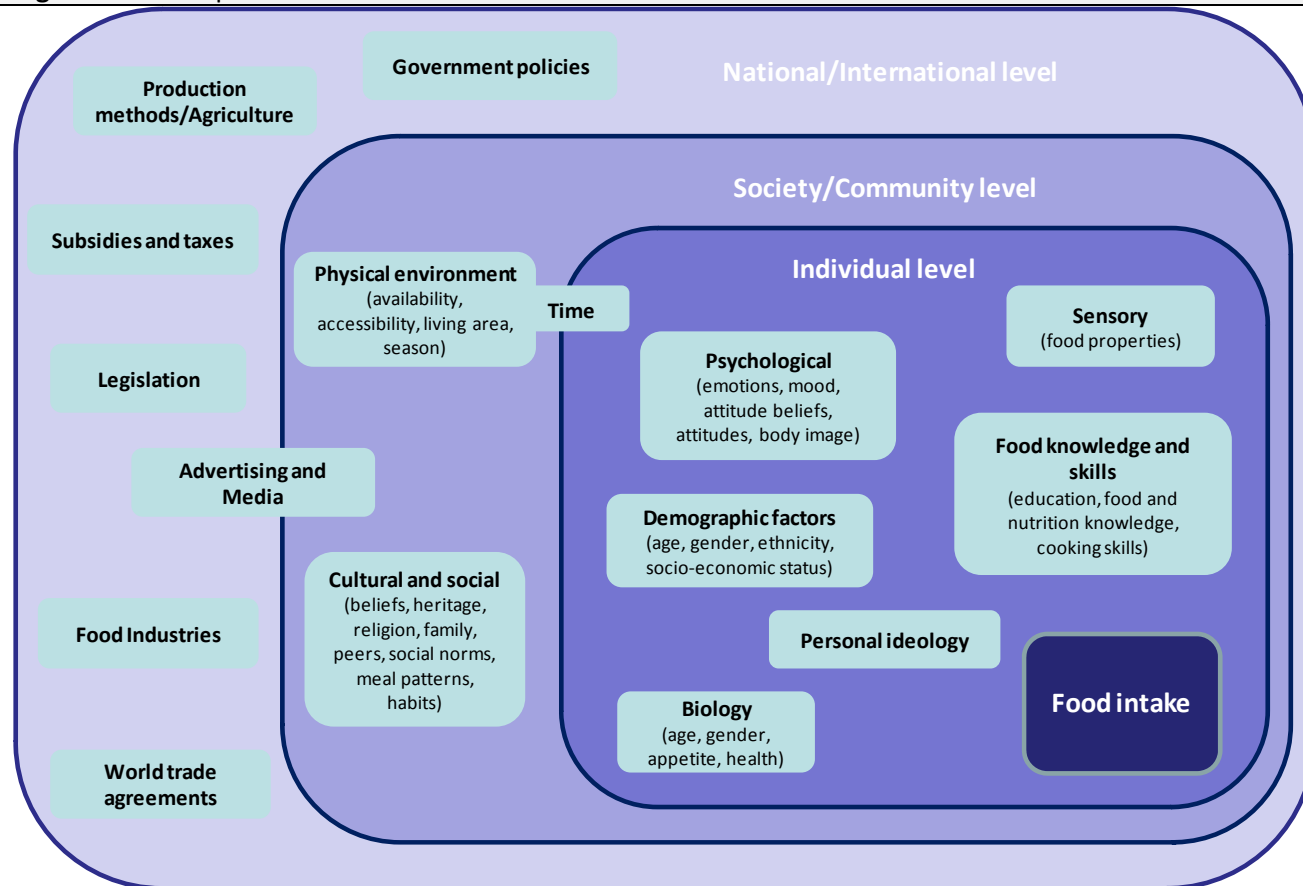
Production methods/Agriculture

Government policies

National/International level

Society/Community level

Subsidies and taxes

Physical environment (availability, accessibility, living area, season)

Time

Individual level

Sensory (food properties)

Legislation

Psychological (emotions, mood, attitude beliefs, attitudes, body image)

Food knowledge and skills (education, food and nutrition knowledge, cooking skills)

Advertising and Media

Demographic factors (age, gender, ethnicity, socio-economic status)

Cultural and social (beliefs, heritage, religion, family, peers, social norms, meal patterns, habits)

Food Industries

Personal ideology

Food intake

Biology (age, gender, appetite, health)

World trade agreements